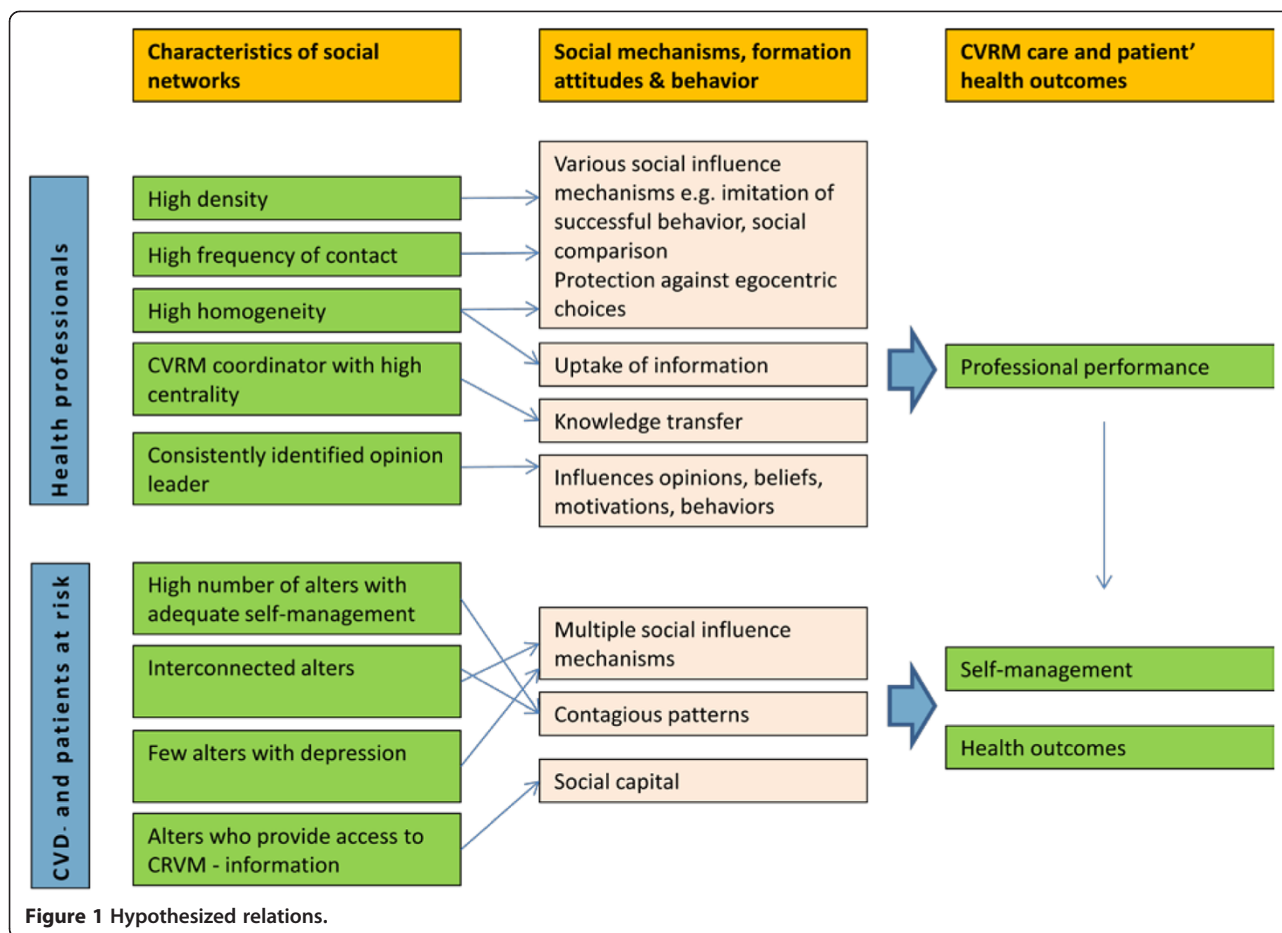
Characteristics of social networks

Social mechanisms, formation attitudes & behavior

CVRM care and patient' health outcomes

Health professionals

High density

High frequency of contact

High homogeneity

CVRM coordinator with high centrality

Consistently identified opinion leader

Various social influence mechanisms e.g. imitation of successful behavior, social comparison
Protection against egocentric choices

Uptake of information

Knowledge transfer

Influences opinions, beliefs, motivations, behaviors

Professional performance

CVD- and patients at risk

High number of alters with adequate self-management

Interconnected alters

Few alters with depression

Alters who provide access to CRVM - information

Multiple social influence mechanisms

Contagious patterns

Social capital

Self-management

Health outcomes

Figure 1 Hypothesized relations.